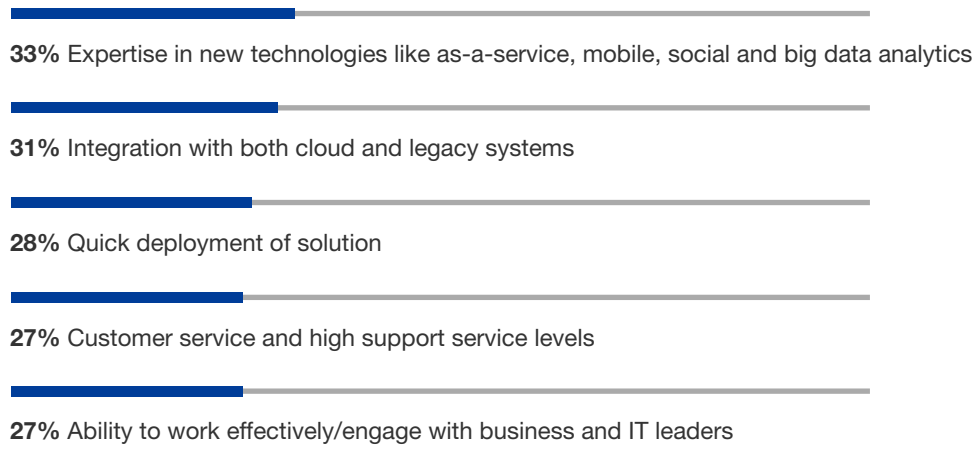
**33%** Expertise in new technologies like as-a-service, mobile, social and big data analytics

**31%** Integration with both cloud and legacy systems

**28%** Quick deployment of solution

**27%** Customer service and high support service levels

**27%** Ability to work effectively/engage with business and IT leaders